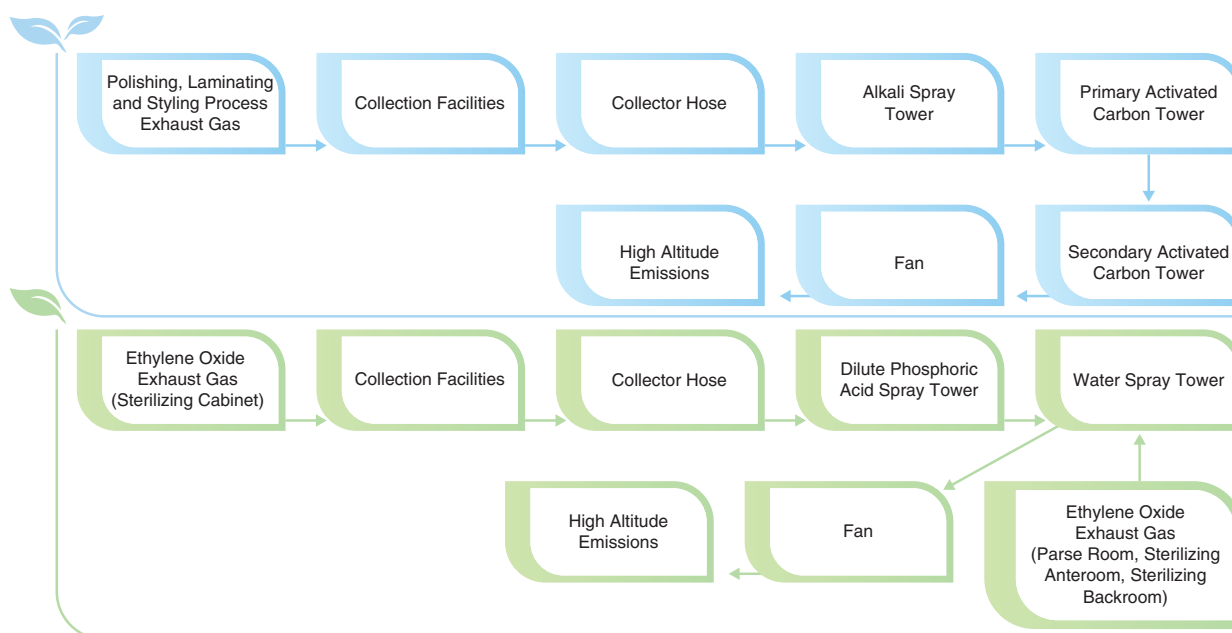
Polishing, Laminating and Styling Process Exhaust Gas

Collection Facilities

Collector Hose

Alkali Spray Tower

Primary Activated Carbon Tower

Secondary Activated Carbon Tower

Fan

High Altitude Emissions

Ethylene Oxide Exhaust Gas (Sterilizing Cabinet)

Collection Facilities

Collector Hose

Dilute Phosphoric Acid Spray Tower

Water Spray Tower

Ethylene Oxide Exhaust Gas (Parse Room, Sterilizing Anteroom, Sterilizing Backroom)

Fan

High Altitude Emissions